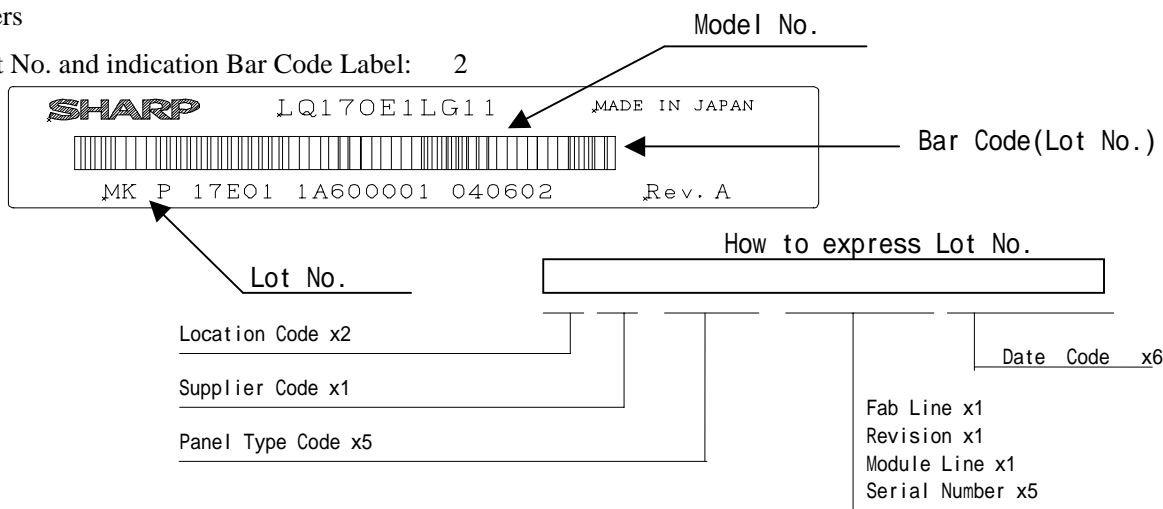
ers

t No. and indication Bar Code Label: 2

Model No.

SHARP LQ170E1LG11 MADE IN JAPAN

Bar Code(Lot No.)

MK P 17E01 1A600001 040602 Rev. A

Lot No.

How to express Lot No.

Location Code x2

Supplier Code x1

Panel Type Code x5

Date Code x6

Fab Line x1
Revision x1
Module Line x1
Serial Number x5